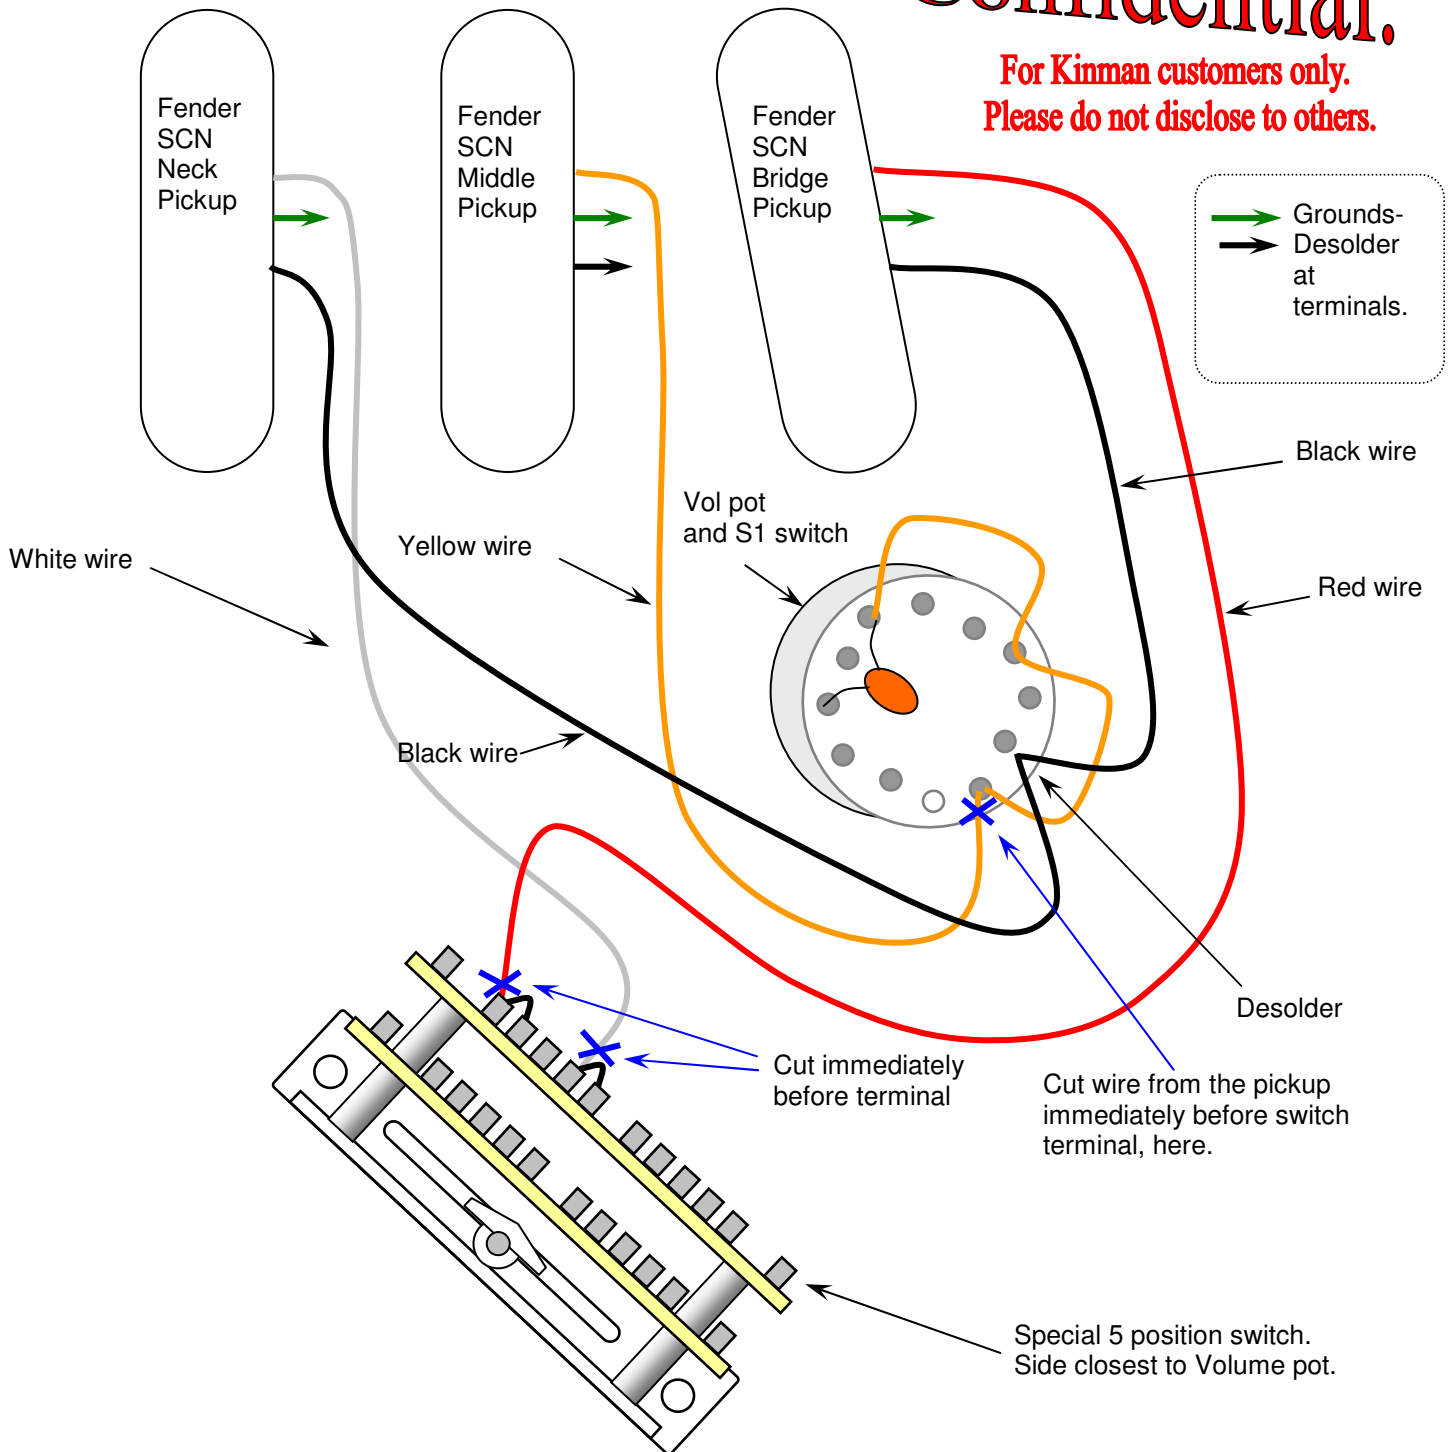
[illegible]

For Kinman customers only.
Please do not disclose to others.

Fender SCN Neck Pickup

Fender SCN Middle Pickup

Fender SCN Bridge Pickup

Grounds-
Desolder at terminals.

Black wire

Red wire

White wire

Yellow wire

Vol pot and S1 switch

Black wire

Desolder

Cut immediately before terminal

Cut wire from the pickup immediately before switch terminal, here.

Special 5 position switch.
Side closest to Volume pot.